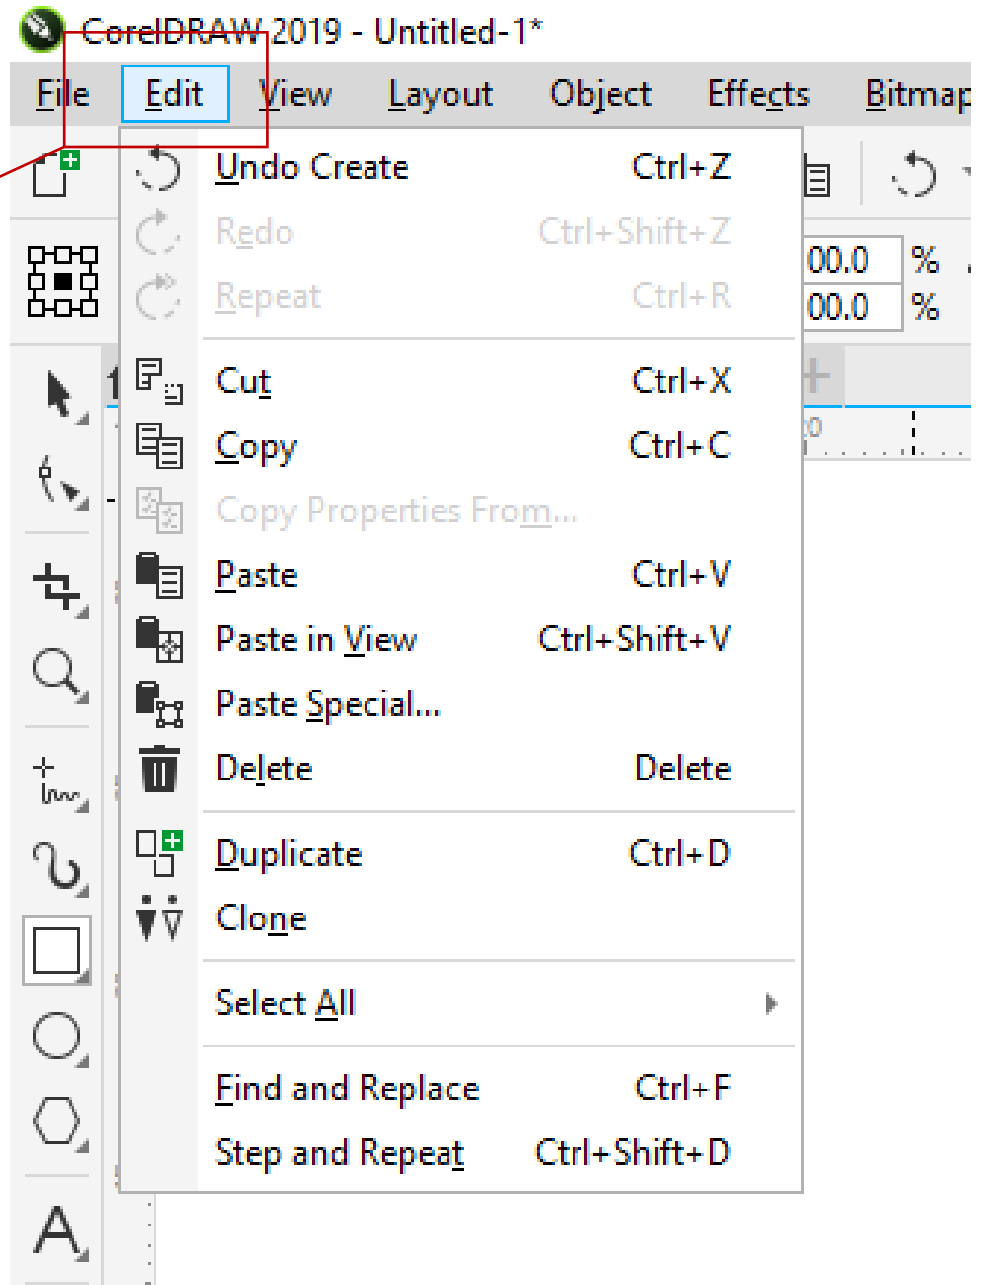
CorelDRAW 2019 - Untitled-1*

File Edit View Layout Object Effects Bitmap

Undo Create Ctrl+Z
Redo Ctrl+Shift+Z
Repeat Ctrl+R

Cut Ctrl+X
Copy Ctrl+C
Copy Properties From...
Paste Ctrl+V
Paste in View Ctrl+Shift+V
Paste Special...
Delete Delete

Duplicate Ctrl+D
Clone

Select All

Find and Replace Ctrl+F
Step and Repeat Ctrl+Shift+D

00.0 %
00.0 %